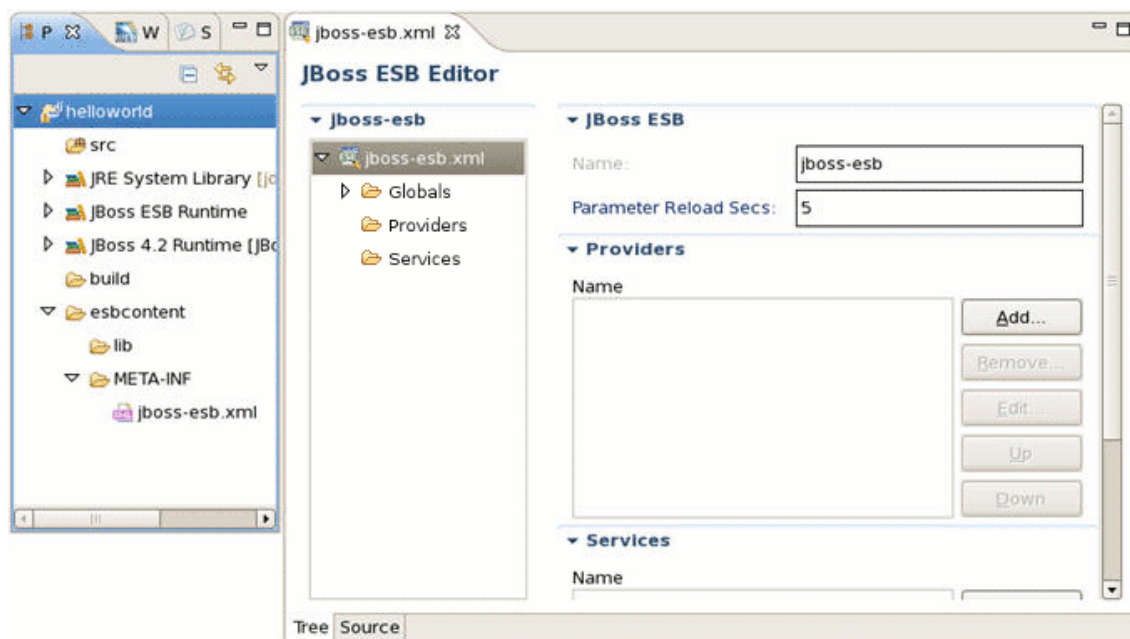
P W S

helloworld
src
JRE System Library [jc
JBoss ESB Runtime
JBoss 4.2 Runtime [JBc
build
esbcontent
lib
META-INF
jboss-esb.xml

jboss-esb.xml

JBoss ESB Editor

jboss-esb
jboss-esb.xml
Globals
Providers
Services

JBoss ESB
Name: jboss-esb
Parameter Reload Secs: 5

Providers
Name
Add...
Remove...
Edit...
Up
Down

Services
Name

Tree Source